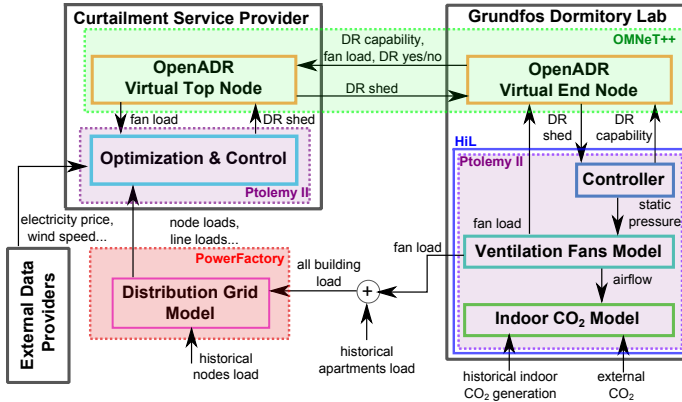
Curtailment Service Provider

Grundfos Dormitory Lab

OMNeT++

DR capability, fan load, DR yes/no

OpenADR Virtual Top Node

OpenADR Virtual End Node

DR shed

fan load

DR shed

DR shed

DR capability

HiL

Optimization & Control

Ptolemy II

Ptolemy II

Controller

static pressure

electricity price, wind speed...

node loads, line loads...

fan load

fan load

Ventilation Fans Model

External Data Providers

PowerFactory

all building load

+

airflow

Distribution Grid Model

Indoor $CO_2$ Model

historical nodes load

historical apartments load

historical indoor $CO_2$ generation

external $CO_2$